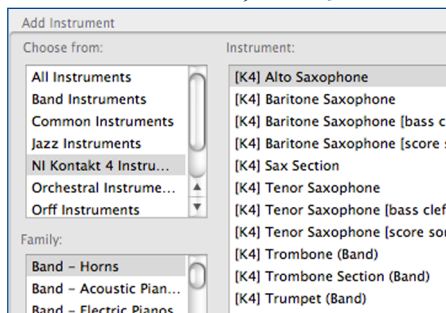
Add Instrument

Choose from:

All Instruments
Band Instruments
Common Instruments
Jazz Instruments
NI Kontakt 4 Instru...
Orchestral Instrume...
Orff Instruments

Family:

Band - Horns
Band - Acoustic Pian...
Band - Electric Pianos

Instrument:

[K4] Alto Saxophone
[K4] Baritone Saxophone
[K4] Baritone Saxophone [bass c
[K4] Baritone Saxophone [score s
[K4] Sax Section
[K4] Tenor Saxophone
[K4] Tenor Saxophone [bass clef
[K4] Tenor Saxophone [score so
[K4] Trombone (Band)
[K4] Trombone Section (Band)
[K4] Trumpet (Band)